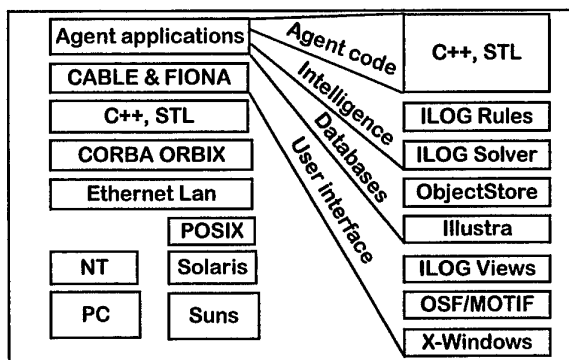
Agent applications

CABLE & FIONA

C++, STL

CORBA ORBIX

Ethernet Lan

POSIX

NT

Solaris

PC

Suns

Agent code

Intelligence

Databases

User interface

C++, STL

ILOG Rules

ILOG Solver

ObjectStore

Illustra

ILOG Views

OSF/MOTIF

X-Windows